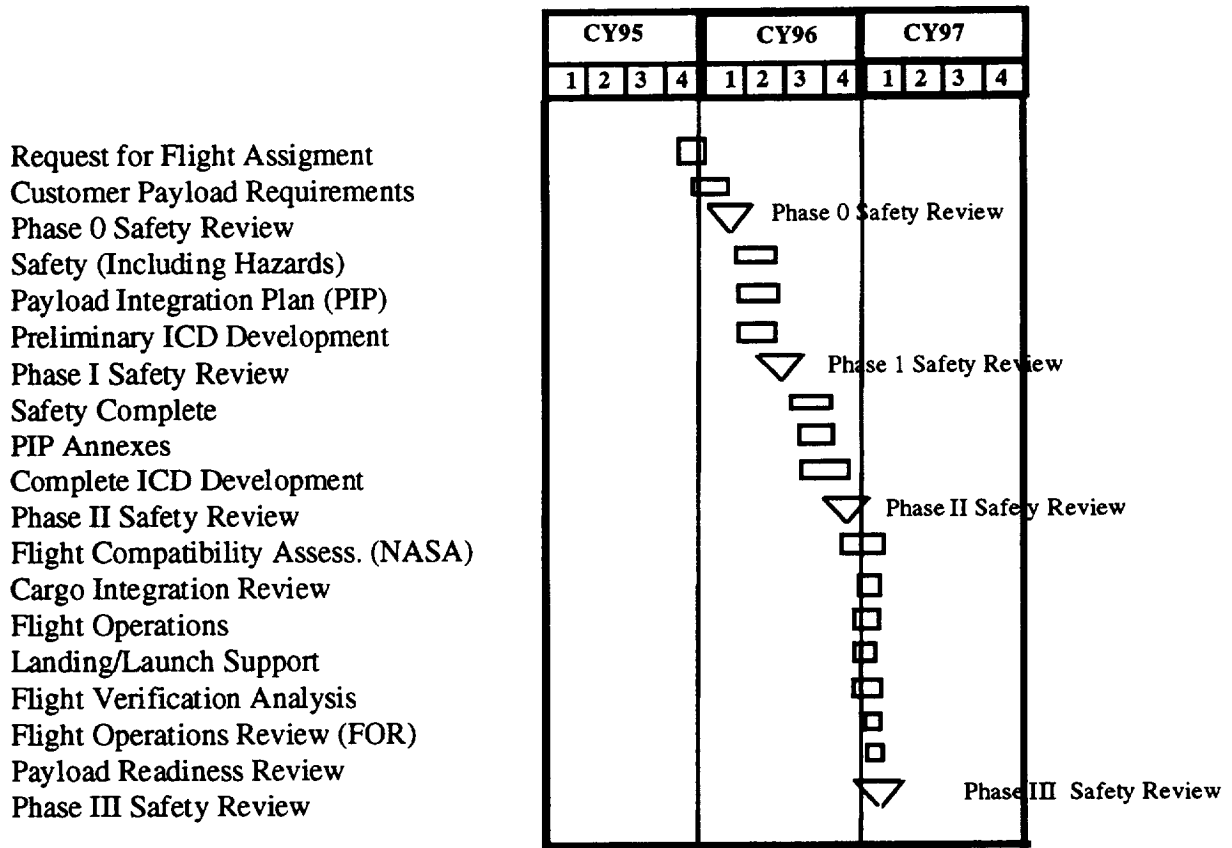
| CY95 | CY96 | CY97 |
|---|---|---|
| 1 2 3 4 | 1 2 3 4 | 1 2 3 4 |

Request for Flight Assigment
Customer Payload Requirements
Phase 0 Safety Review
Safety (Including Hazards)
Payload Integration Plan (PIP)
Preliminary ICD Development
Phase I Safety Review
Safety Complete
PIP Annexes
Complete ICD Development
Phase II Safety Review
Flight Compatibility Assess. (NASA)
Cargo Integration Review
Flight Operations
Landing/Launch Support
Flight Verification Analysis
Flight Operations Review (FOR)
Payload Readiness Review
Phase III Safety Review

Phase 0 Safety Review
Phase 1 Safety Review
Phase II Safety Review
Phase III Safety Review